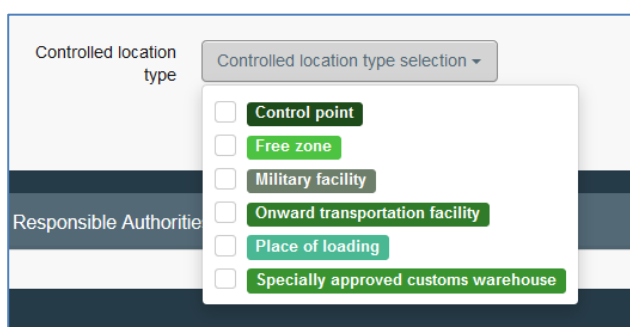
Controlled location type

Controlled location type selection ▾

Control point
Free zone
Military facility
Onward transportation facility
Place of loading
Specially approved customs warehouse

Responsible Authoritie